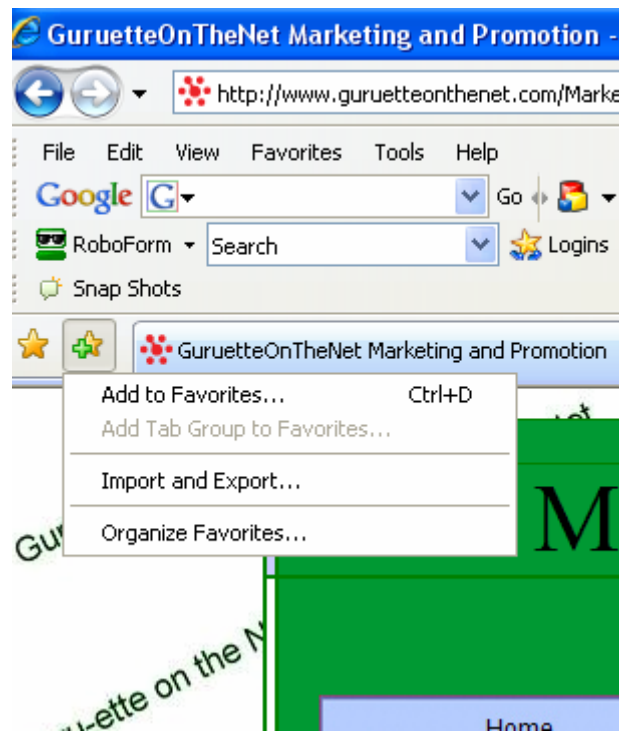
GuruetteOnTheNet Marketing and Promotion -

http://www.guruetteonthenet.com/Marke

File Edit View Favorites Tools Help

Google G Go

RoboForm Search Logins

Snap Shots

GuruetteOnTheNet Marketing and Promotion

Add to Favorites... Ctrl+D
Add Tab Group to Favorites...
Import and Export...
Organize Favorites...

Gu

M

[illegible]-ette on the N

Home